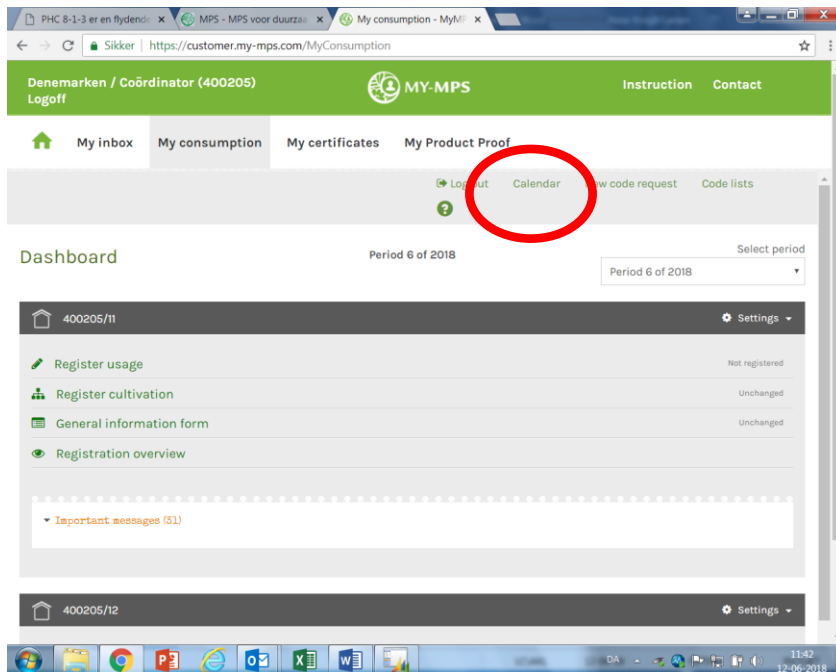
PHC 8-1-3 er en flydende ×
MPS - MPS voor duurzaa ×
My consumption - MyMF ×

Sikker | https://customer.my-mps.com/MyConsumption

Denemarken / Coördinator (400205)
Logoff

MY-MPS

Instruction Contact

My inbox My consumption My certificates My Product Proof

Log out Calendar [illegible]ew code request Code lists

Dashboard

Period 6 of 2018

Select period
Period 6 of 2018

400205/11
Settings

Register usage Not registered
Register cultivation Unchanged
General information form Unchanged
Registration overview

Important messages (31)

400205/12
Settings

DA 11:42 12-06-2018